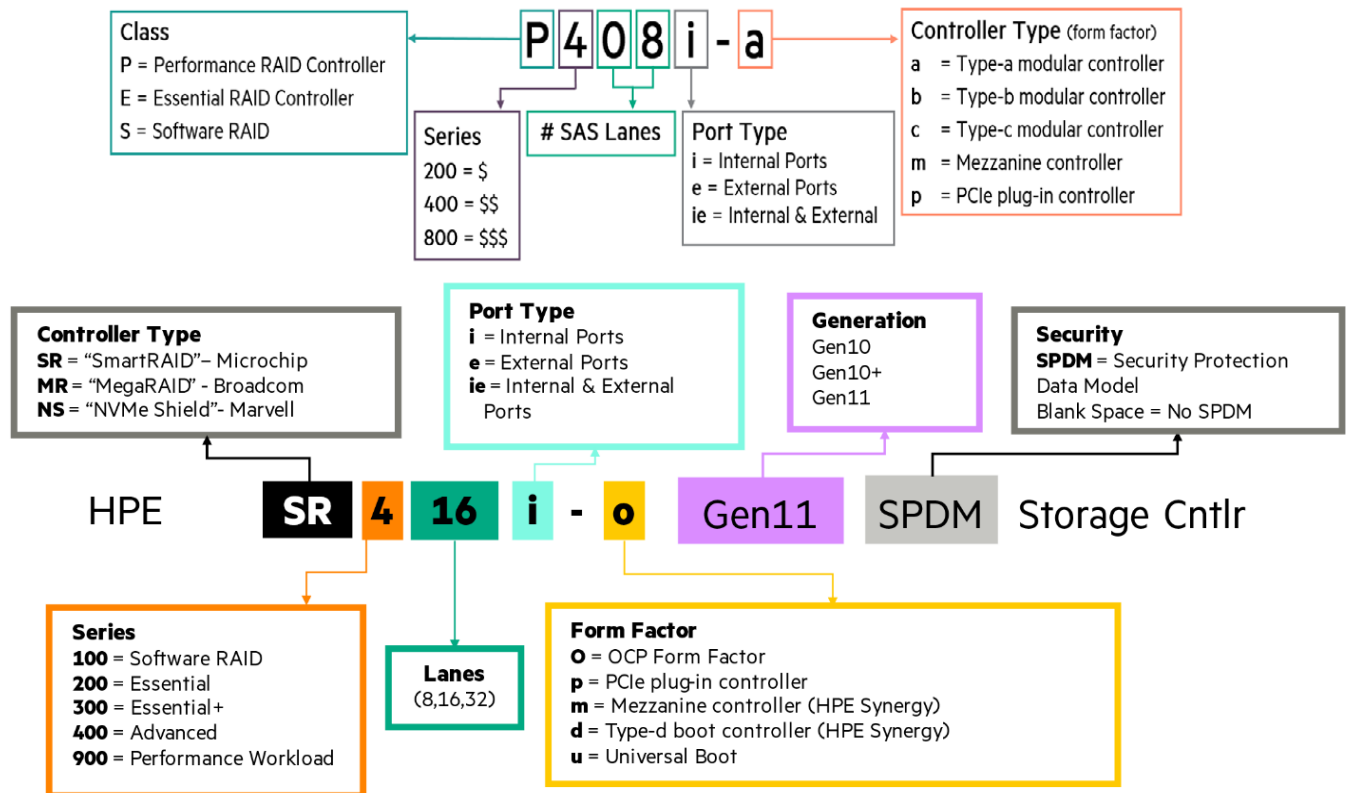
P408i-a

Class
P = Performance RAID Controller
E = Essential RAID Controller
S = Software RAID

Series
200 = $
400 = $$
800 = $$$

# SAS Lanes

Port Type
i = Internal Ports
e = External Ports
ie = Internal & External

Controller Type (form factor)
a = Type-a modular controller
b = Type-b modular controller
c = Type-c modular controller
m = Mezzanine controller
p = PCIe plug-in controller

Controller Type
SR = “SmartRAID”– Microchip
MR = “MegaRAID” - Broadcom
NS = “NVMe Shield”- Marvell

Port Type
i = Internal Ports
e = External Ports
ie = Internal & External Ports

Generation
Gen10
Gen10+
Gen11

Security
SPDM = Security Protection Data Model
Blank Space = No SPDM

HPE SR 4 16 i - o Gen11 SPDM Storage Cntlr

Series
100 = Software RAID
200 = Essential
300 = Essential+
400 = Advanced
900 = Performance Workload

Lanes
(8,16,32)

Form Factor
O = OCP Form Factor
p = PCIe plug-in controller
m = Mezzanine controller (HPE Synergy)
d = Type-d boot controller (HPE Synergy)
u = Universal Boot